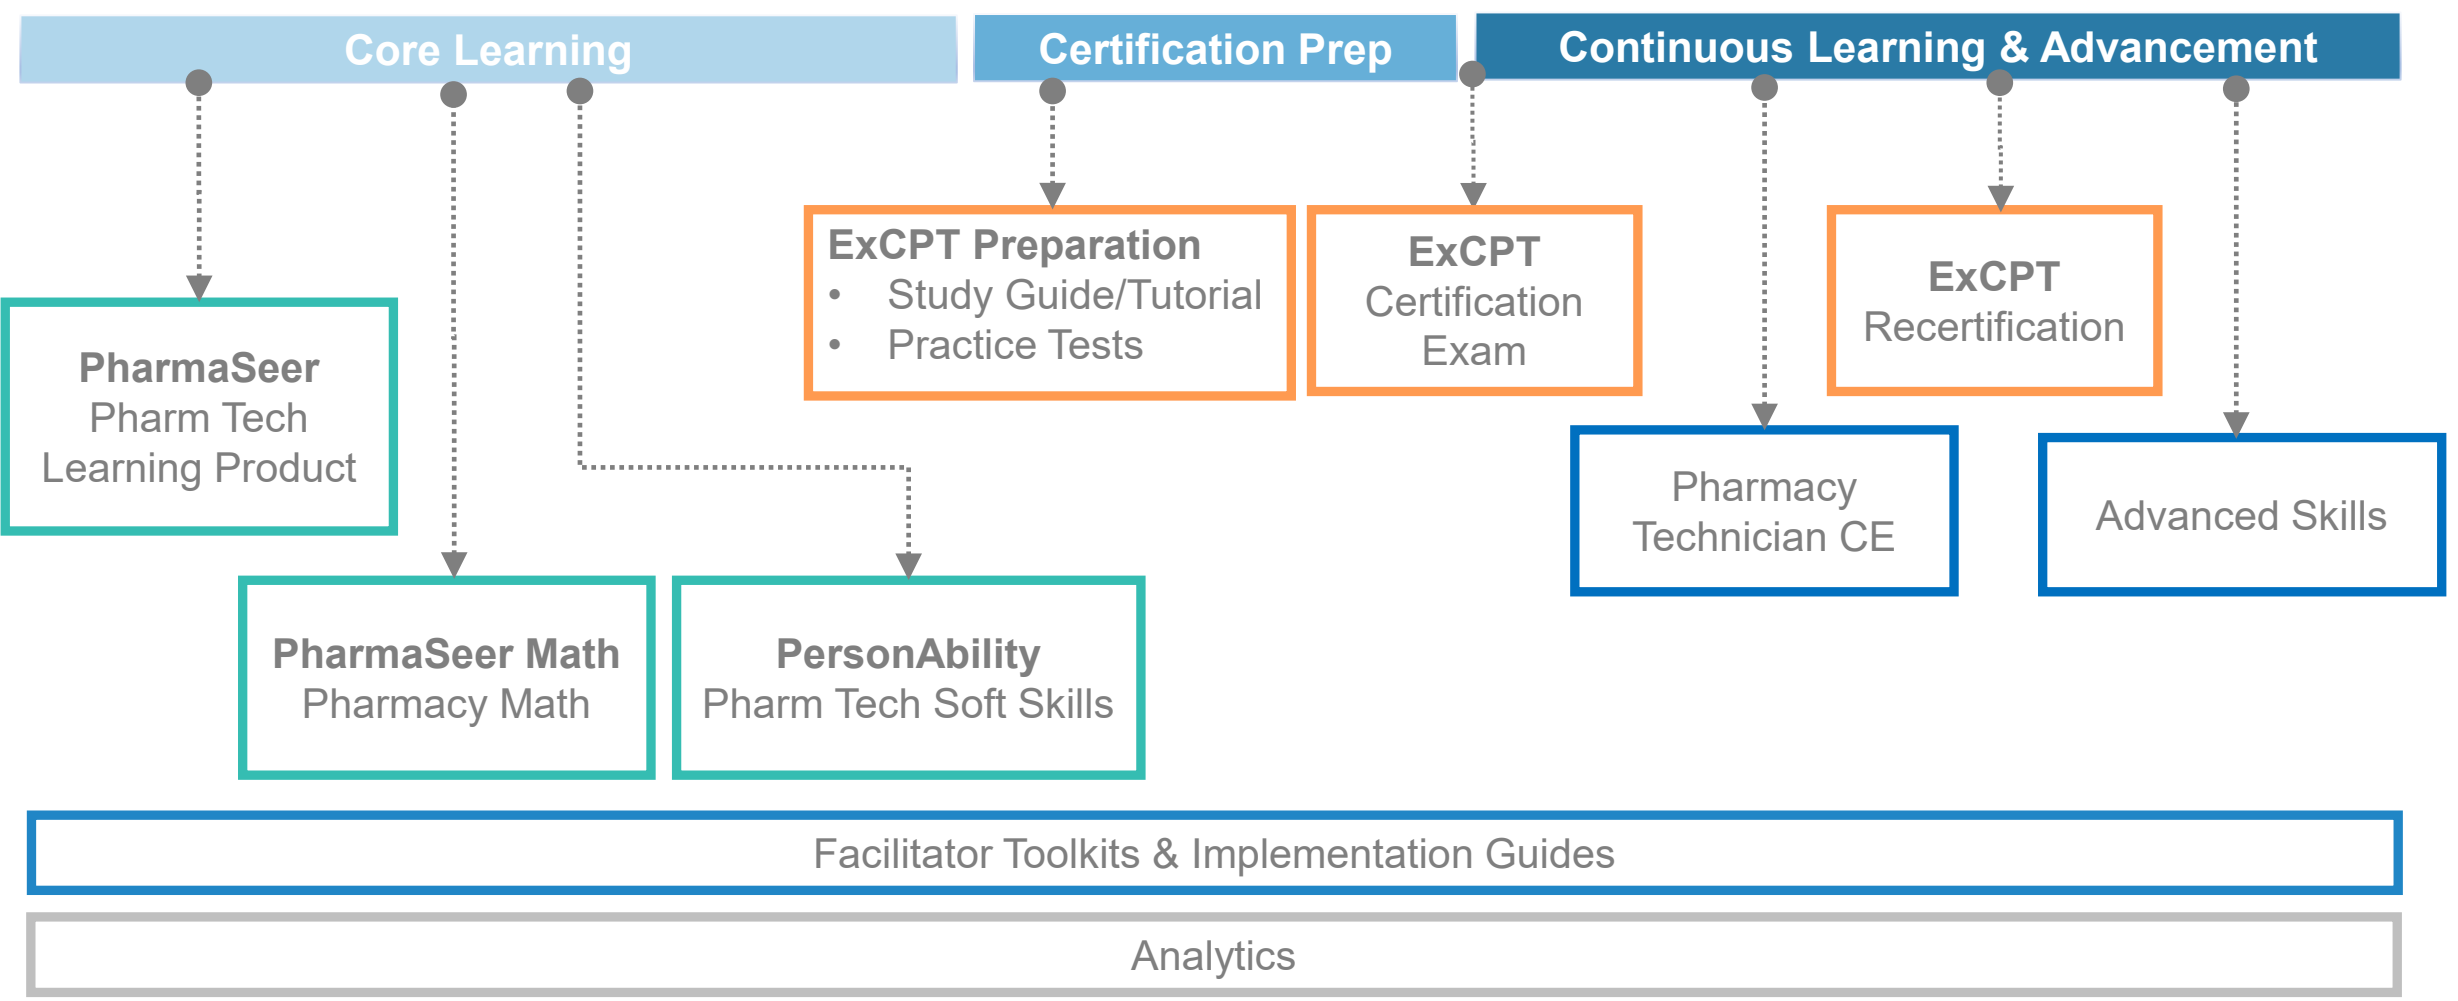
Core Learning

Certification Prep

Continuous Learning & Advancement

ExCPT Preparation
• Study Guide/Tutorial
• Practice Tests

ExCPT
Certification
Exam

ExCPT
Recertification

PharmaSeer
Pharm Tech
Learning Product

Pharmacy
Technician CE

Advanced Skills

PharmaSeer Math
Pharmacy Math

PersonAbility
Pharm Tech Soft Skills

Facilitator Toolkits & Implementation Guides

Analytics